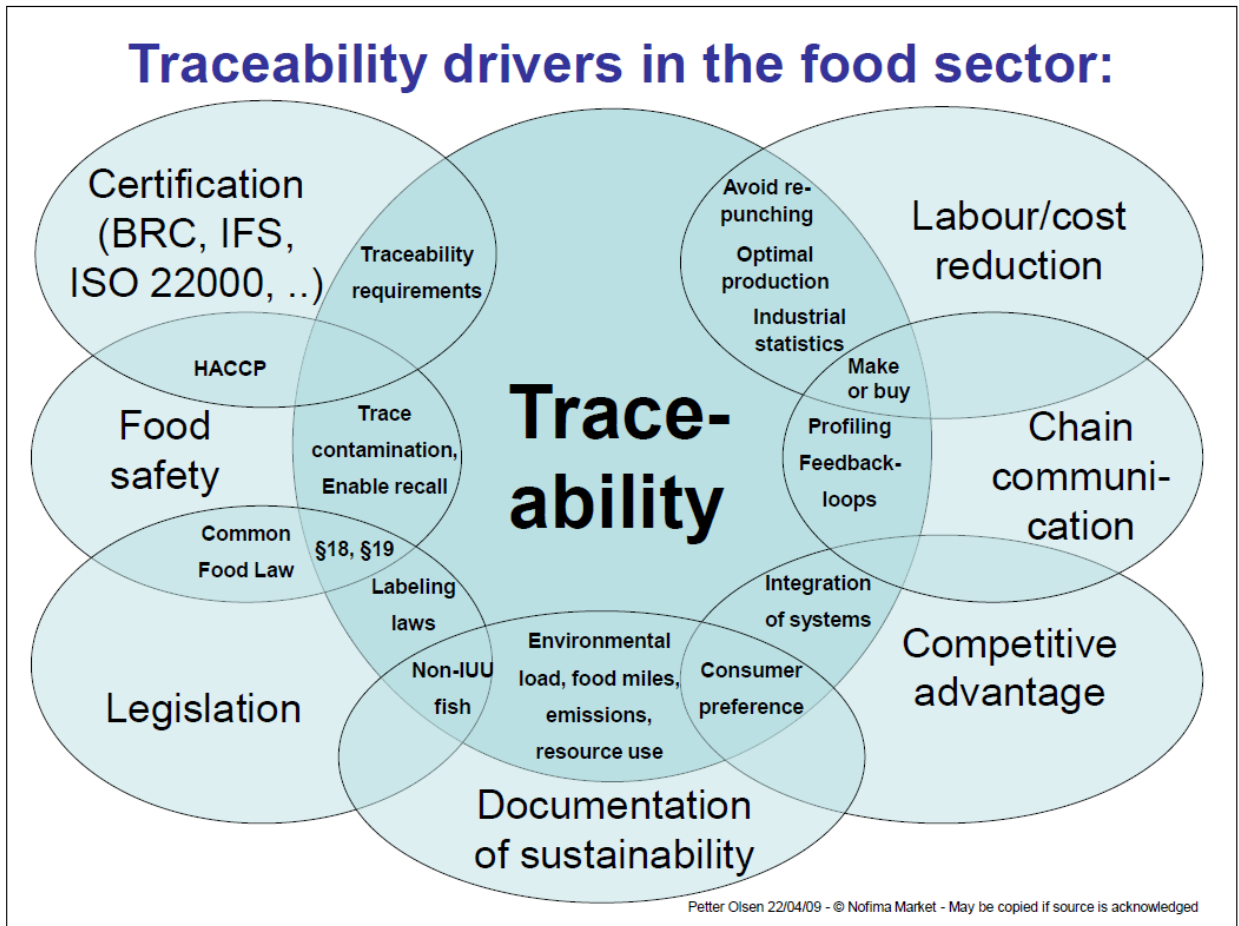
Traceability drivers in the food sector:

Certification (BRC, IFS, ISO 22000, ..)

Traceability requirements

Avoid re-punching

Optimal production

Industrial statistics

Labour/cost reduction

HACCP

Make or buy

Food safety

Trace contamination, Enable recall

Trace-ability

Profiling

Feedback-loops

Chain communi-cation

Common Food Law

§18, §19

Labeling laws

Integration of systems

Competitive advantage

Legislation

Non-IUU fish

Environmental load, food miles, emissions, resource use

Consumer preference

Documentation of sustainability

Petter Olsen 22/04/09 - © Nofima Market - May be copied if source is acknowledged